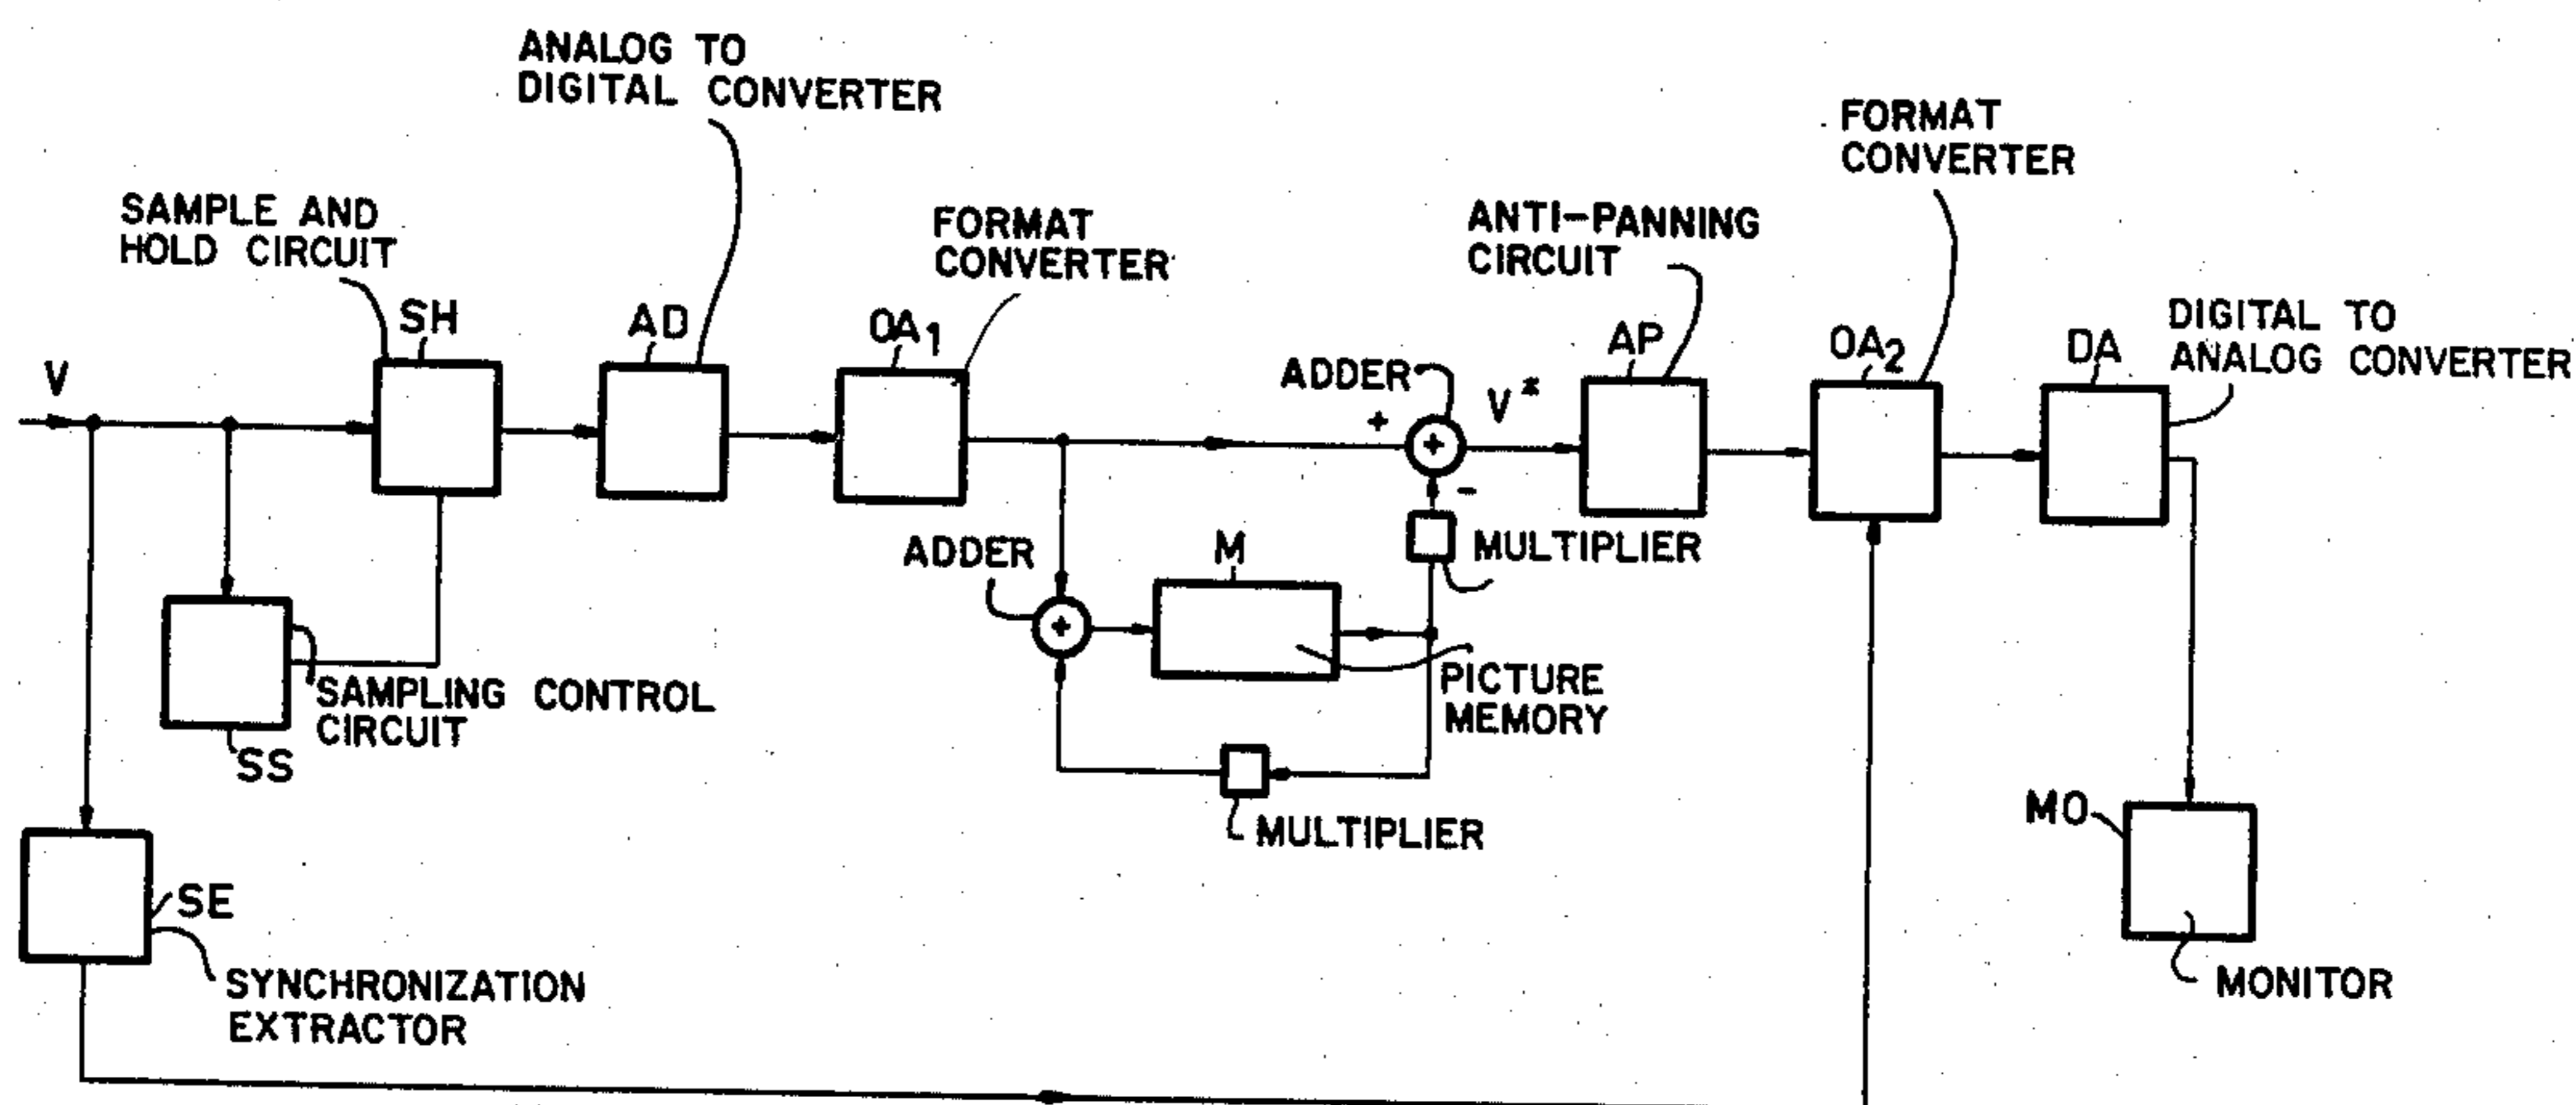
ANALOG TO DIGITAL CONVERTER

SAMPLE AND HOLD CIRCUIT

FORMAT CONVERTER

ANTI-PANNING CIRCUIT

FORMAT CONVERTER

DIGITAL TO ANALOG CONVERTER

V

SH

AD

$OA_1$

ADDER

+

$V^*$

AP

$OA_2$

DA

-

MULTIPLIER

ADDER

M

SAMPLING CONTROL CIRCUIT

PICTURE MEMORY

SS

MULTIPLIER

MO

SE

SYNCHRONIZATION EXTRACTOR

MONITOR